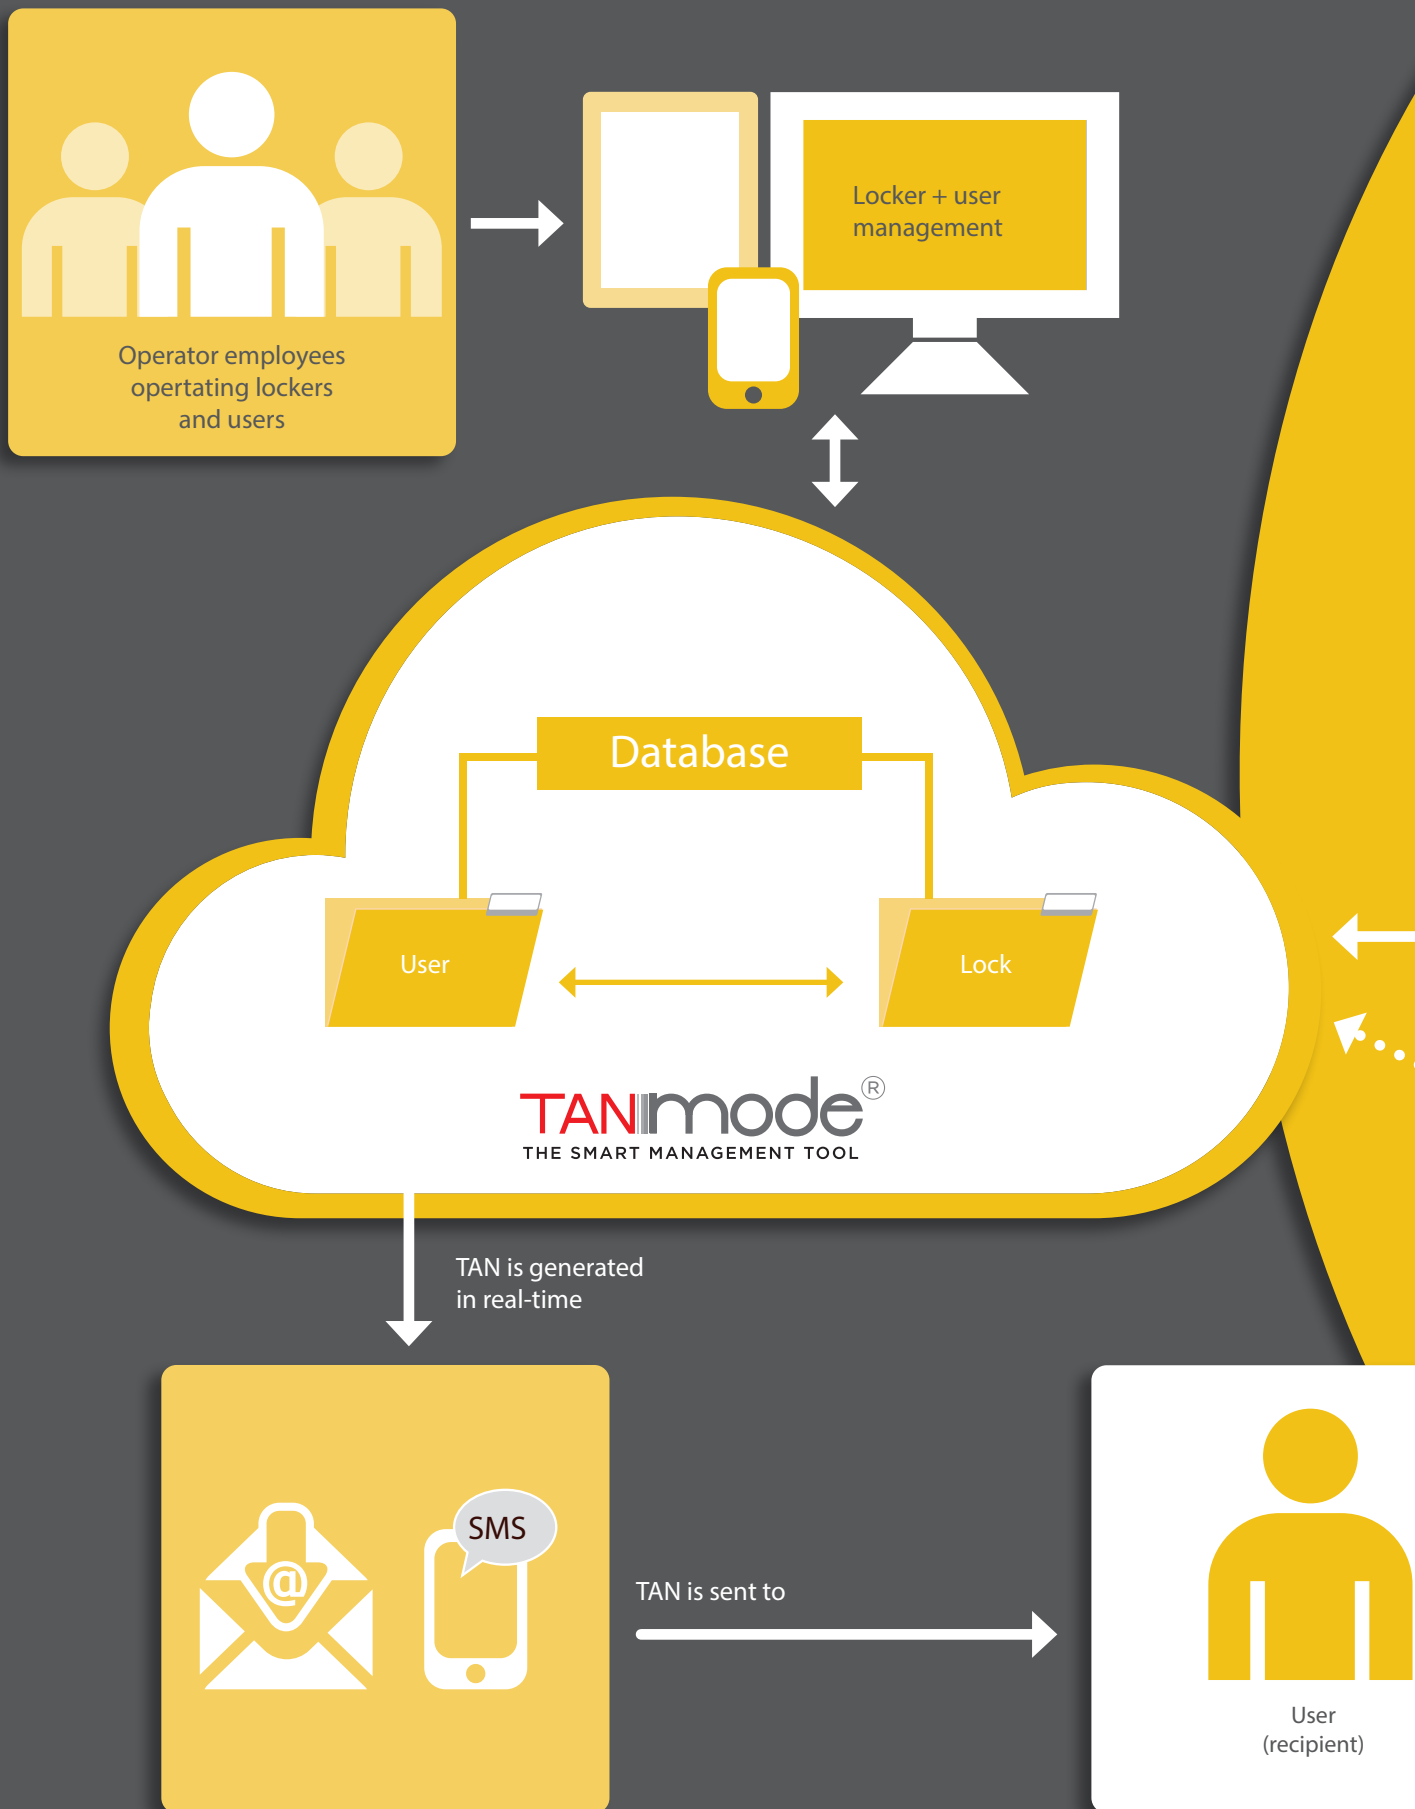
Operator employees opertating lockers and users

Locker + user management

Database

User

Lock

TANmode®
THE SMART MANAGEMENT TOOL

TAN is generated in real-time

SMS

TAN is sent to

User (recipient)